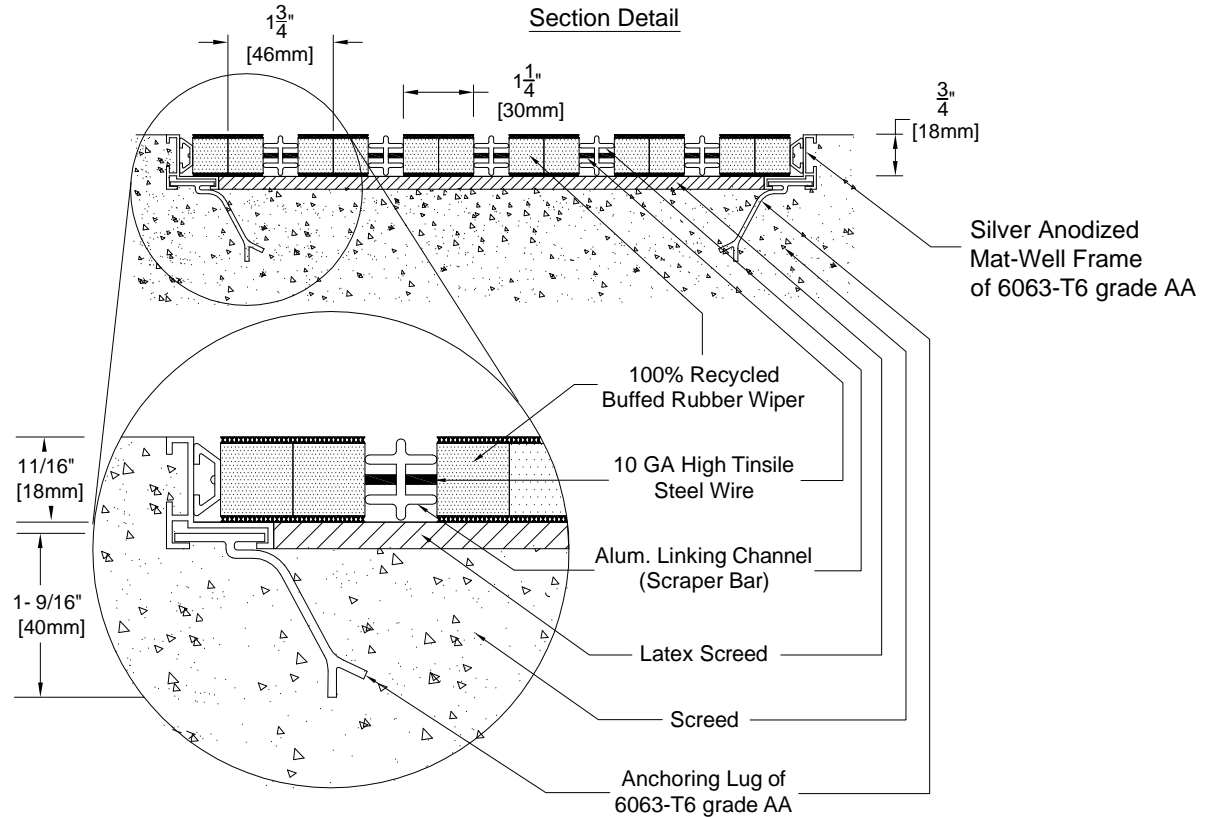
Section Detail

$1\frac{3}{4}$"
[46mm]

$1\frac{1}{4}$"
[30mm]

$\frac{3}{4}$"
[18mm]

Silver Anodized
Mat-Well Frame
of 6063-T6 grade AA

100% Recycled
Buffed Rubber Wiper

11/16"
[18mm]

10 GA High Tinsile
Steel Wire

Alum. Linking Channel
(Scraper Bar)

1- 9/16"
[40mm]

Latex Screed

Screed

Anchoring Lug of
6063-T6 grade AA